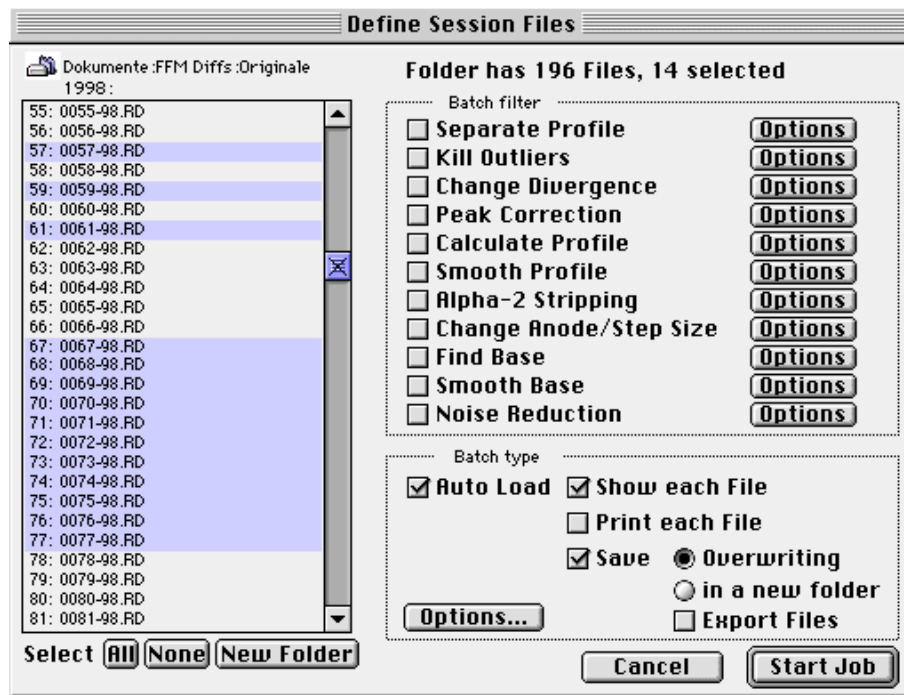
Define Session Files

Dokumente :FFM Diffs :Originale 1998 :

55: 0055-98.RD
56: 0056-98.RD
57: 0057-98.RD
58: 0058-98.RD
59: 0059-98.RD
60: 0060-98.RD
61: 0061-98.RD
62: 0062-98.RD
63: 0063-98.RD
64: 0064-98.RD
65: 0065-98.RD
66: 0066-98.RD
67: 0067-98.RD
68: 0068-98.RD
69: 0069-98.RD
70: 0070-98.RD
71: 0071-98.RD
72: 0072-98.RD
73: 0073-98.RD
74: 0074-98.RD
75: 0075-98.RD
76: 0076-98.RD
77: 0077-98.RD
78: 0078-98.RD
79: 0079-98.RD
80: 0080-98.RD
81: 0081-98.RD

Select All None New Folder

Folder has 196 Files, 14 selected

Batch filter
Separate Profile Options
Kill Outliers Options
Change Divergence Options
Peak Correction Options
Calculate Profile Options
Smooth Profile Options
Alpha-2 Stripping Options
Change Anode/Step Size Options
Find Base Options
Smooth Base Options
Noise Reduction Options

Batch type
Auto Load Show each File
Print each File
Save Overwriting
in a new folder
Options... Export Files

Cancel Start Job